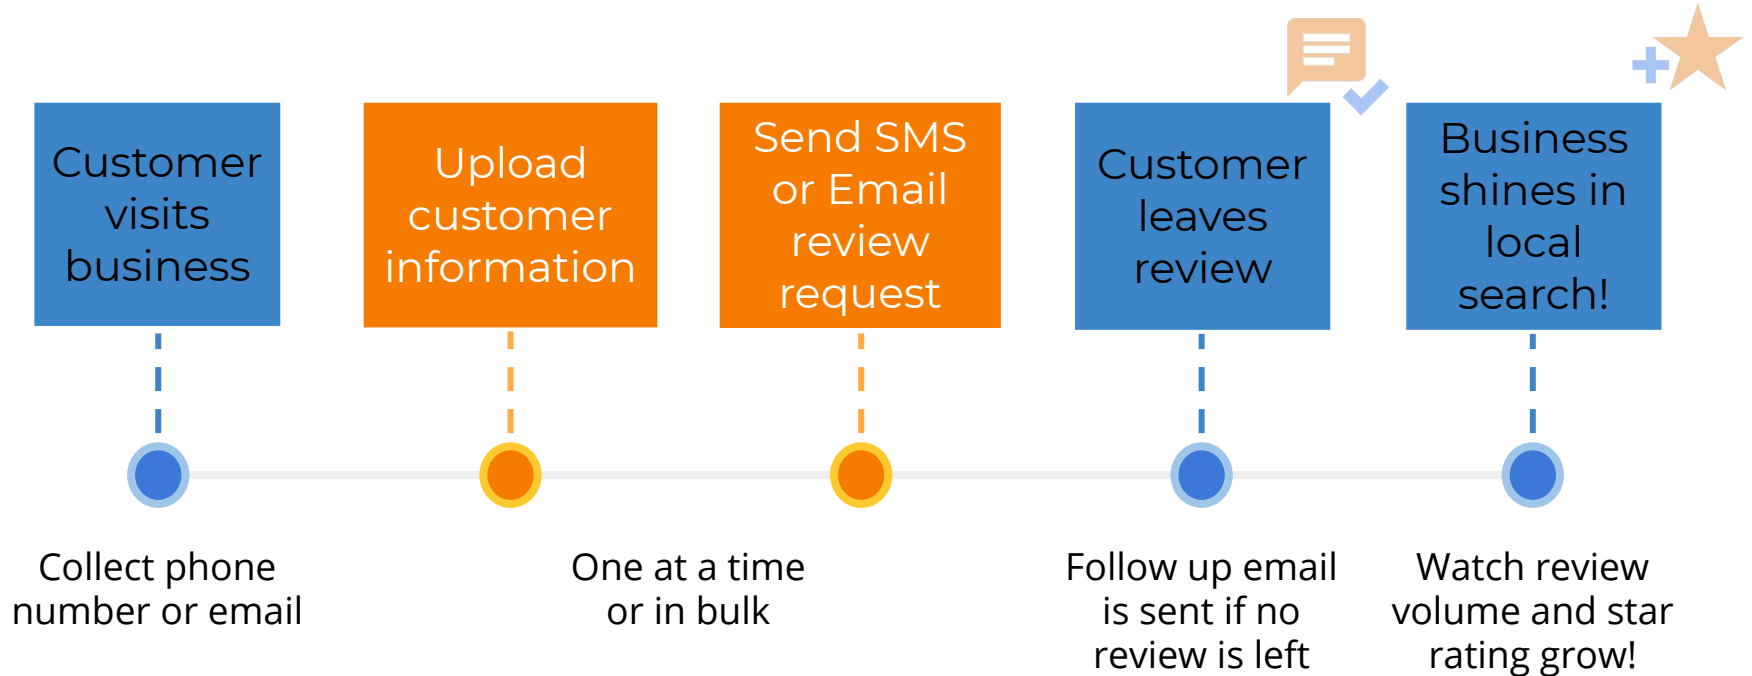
Customer visits business

Upload customer information

Send SMS or Email review request

Customer leaves review

Business shines in local search!

Collect phone number or email

One at a time or in bulk

Follow up email is sent if no review is left

Watch review volume and star rating grow!